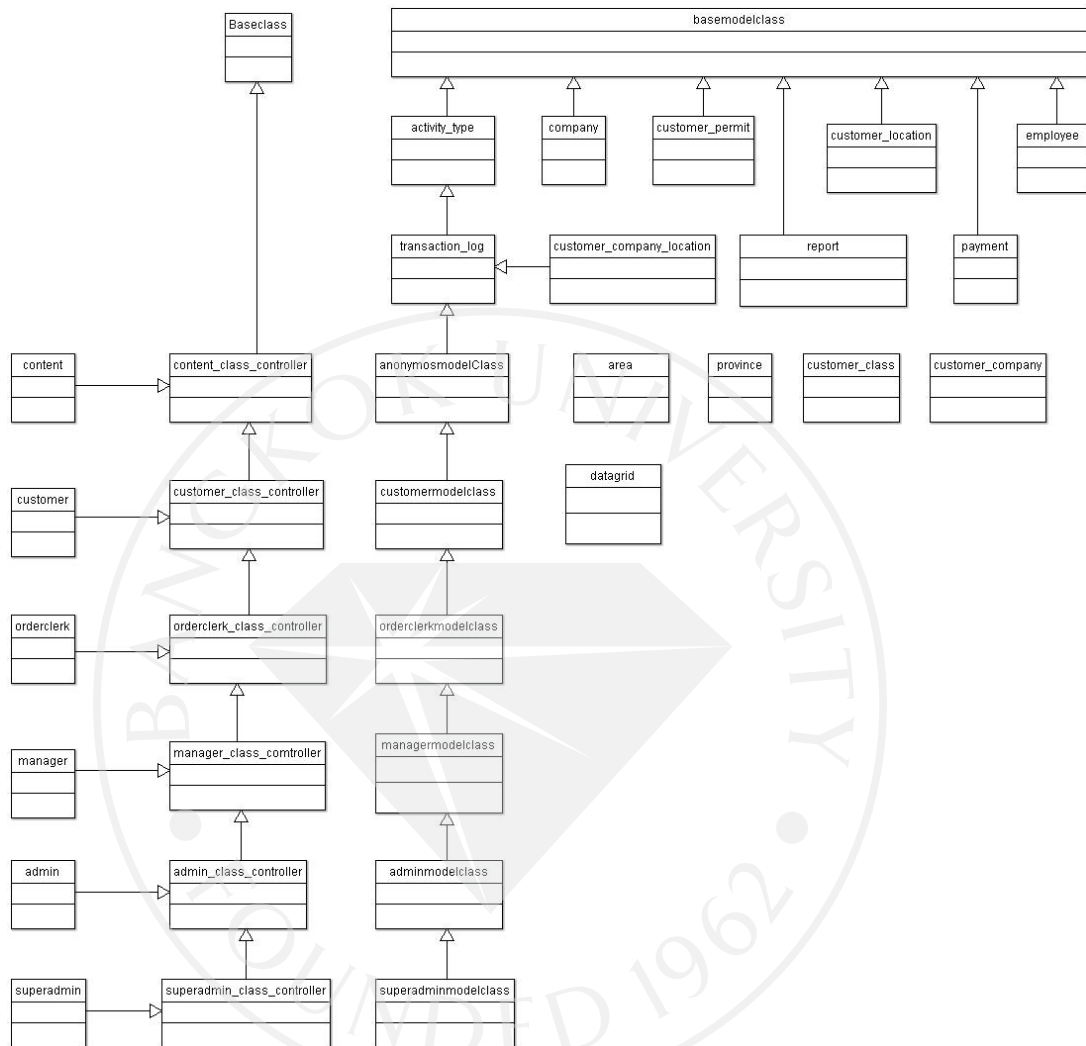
Baseclass

basemodelclass

activity_type

company

customer_permit

customer_location

employee

transaction_log

customer_company_location

report

payment

content

content_class_controller

anonymosmodelClass

area

province

customer_class

customer_company

datagrid

customer

customer_class_controller

customermodelclass

orderclerk

orderclerk_class_controller

orderclerkmodelclass

manager

manager_class_comtroller

managermodelclass

admin

admin_class_controller

adminmodelclass

superadmin

superadmin_class_controller

superadminmodelclass

BANGKOK UNIVERSITY

FOUNDED 1962